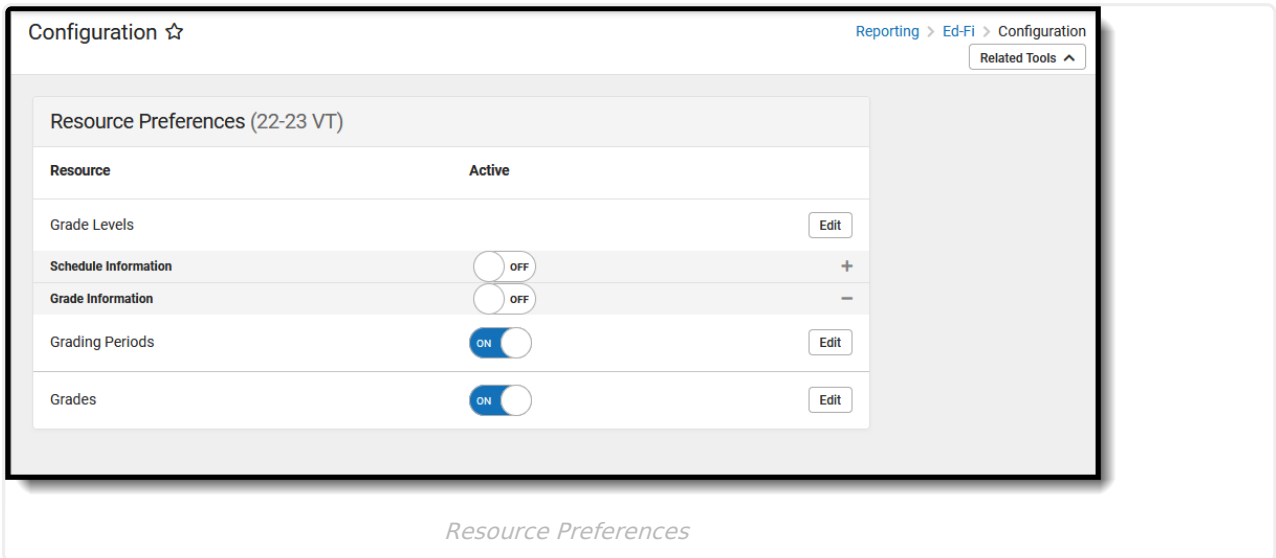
Configuration ☆

Reporting > Ed-Fi > Configuration

Related Tools ^

Resource Preferences (22-23 VT)

| Resource | Active | |
|---|---|---|
| Grade Levels | | Edit |
| Schedule Information | OFF | + |
| Grade Information | OFF | − |
| Grading Periods | ON | Edit |
| Grades | ON | Edit |

Resource Preferences